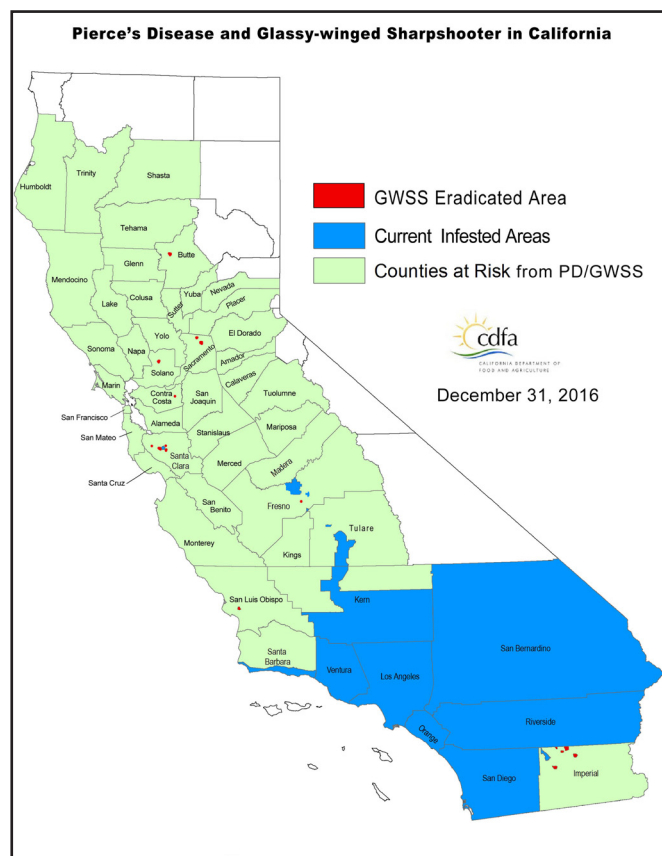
Pierce's Disease and Glassy-winged Sharpshooter in California

GWSS Eradicated Area
Current Infested Areas
Counties at Risk from PD/GWSS

cdfa
CALIFORNIA DEPARTMENT OF FOOD AND AGRICULTURE

December 31, 2016

Humboldt
Trinity
Shasta
Tehama
Butte
Glenn
Mendocino
Lake
Colusa
Sutter
Yuba
Nevada
Placer
Yolo
El Dorado
Sonoma
Napa
Sacramento
Amador
Solano
Marin
Calaveras
Contra Costa
San Joaquin
Tuolumne
San Francisco
Alameda
San Mateo
Stanislaus
Mariposa
Santa Clara
Merced
Santa Cruz
Madera
San Benito
Fresno
Monterey
Tulare
Kings
Kern
San Luis Obispo
Santa Barbara
San Bernardino
Ventura
Los Angeles
Orange
Riverside
San Diego
Imperial